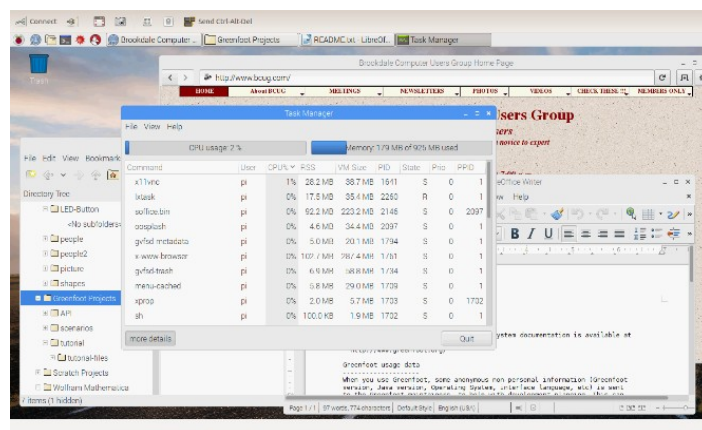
Connect Send Ctrl-Alt-Del

Brookdale Computer ... Greenfoot Projects RCADMC.txt - LibreOf... Task Manager

Trash

Brookdale Computer Users Group Home Page

http://www.bcug.com/

HOME About BCUG MEETINGS NEWSLETTERS PHOTOS VIDEOS CHECK THIS!! MEMBERS ONLY

sers Group

sers

novice to expert

Task Manager

File View Help

CPU usage: 2 %

Memory: 179 MB of 925 MB used

| Command | User | CPU% | RSS | VM-Size | PID | State | Prio | PPID |
|---|---|---|---|---|---|---|---|---|
| x11vnc | pi | 1% | 28.2 MB | 38.7 MB | 1641 | S | 0 | 1 |
| lxtask | pi | 0% | 17.5 MB | 35.4 MB | 2260 | R | 0 | 1 |
| soffice.bin | pi | 0% | 92.2 MB | 223.2 MB | 2146 | S | 0 | 2097 |
| oosplash | pi | 0% | 4.6 MB | 34.4 MB | 2097 | S | 0 | 1 |
| gvfsd-metadata | pi | 0% | 5.0 MB | 20.1 MB | 1794 | S | 0 | 1 |
| x-www-browser | pi | 0% | 107.7 MB | 287.4 MB | 1761 | S | 0 | 1 |
| gvfsd-trash | pi | 0% | 6.9 MB | 58.8 MB | 1734 | S | 0 | 1 |
| menu-cached | pi | 0% | 6.8 MB | 29.0 MB | 1709 | S | 0 | 1 |
| xprop | pi | 0% | 2.0 MB | 5.7 MB | 1703 | S | 0 | 1702 |
| sh | pi | 0% | 100.0 KB | 1.9 MB | 1702 | S | 0 | 1 |

more details

Quit

File Edit View Bookmark

Directory Tree

LED-Button

<No subfolders>

people

people2

picture

shapes

Greenfoot Projects

API

scenarios

tutorial

tutorial-files

Scratch Projects

Wolfram Mathematica

7 items (1 hidden)

eOffice Writer

w Help

ystem documentation is available at

http://www.greenfoot.org/

Greenfoot usage data

When you use Greenfoot, some anonymous non personal information (Greenfoot version, Java version, Operating System, interface language, etc) is sent to the Greenfoot maintainers

Page 1 / 1 | 37 words, 774 characters | Default Style | English (USA)